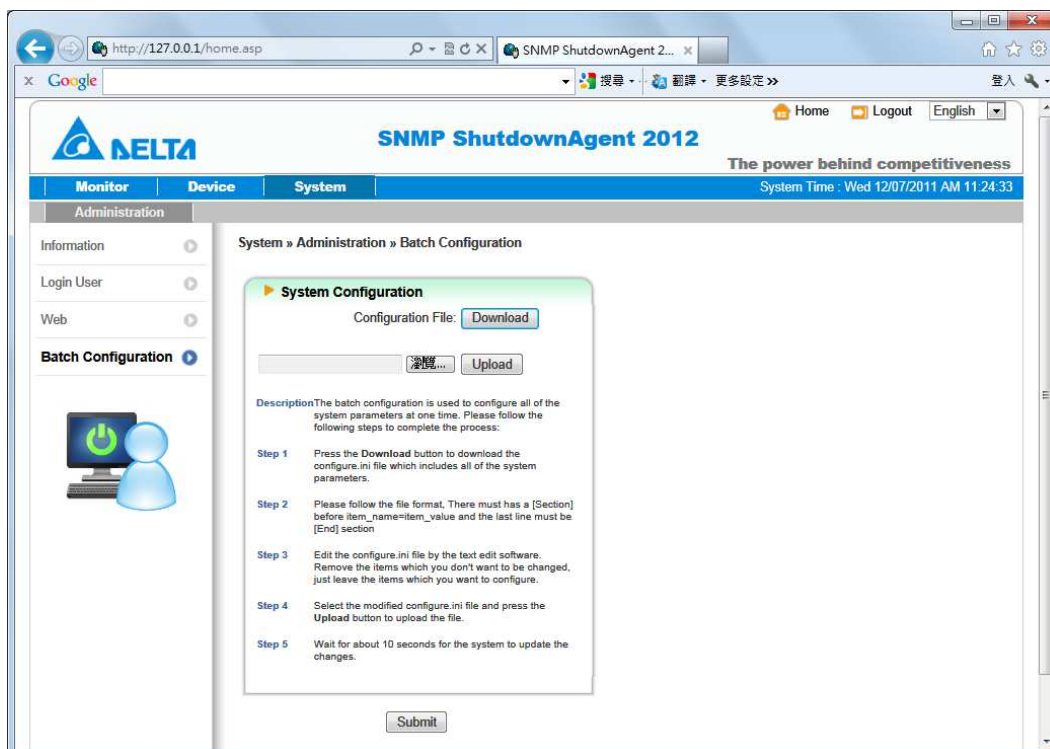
http://127.0.0.1/home.asp

SNMP ShutdownAgent 2...

Google

搜尋 · 翻譯 · 更多設定 »

登入

Home Logout English

DELTA

SNMP ShutdownAgent 2012

The power behind competitiveness

Monitor Device System

System Time : Wed 12/07/2011 AM 11:24:33

Administration

Information

Login User

Web

Batch Configuration

System » Administration » Batch Configuration

System Configuration

Configuration File: Download

瀏覽... Upload

Description The batch configuration is used to configure all of the system parameters at one time. Please follow the following steps to complete the process:

Step 1 Press the Download button to download the configure.ini file which includes all of the system parameters.

Step 2 Please follow the file format, There must has a [Section] before item_name=item_value and the last line must be [End] section

Step 3 Edit the configure.ini file by the text edit software. Remove the items which you don't want to be changed, just leave the items which you want to configure.

Step 4 Select the modified configure.ini file and press the Upload button to upload the file.

Step 5 Wait for about 10 seconds for the system to update the changes.

Submit